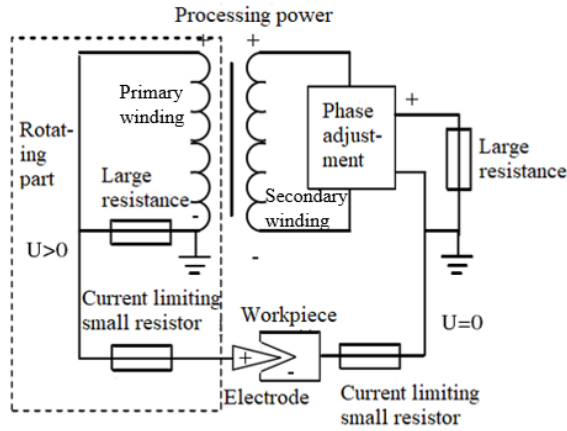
Processing power

+

+

Primary winding

Rotating part

Phase adjustment

+

Large resistance

Large resistance

-

Secondary winding

U>0

-

Current limiting small resistor

Workpiece

U=0

+

-

Electrode

Current limiting small resistor